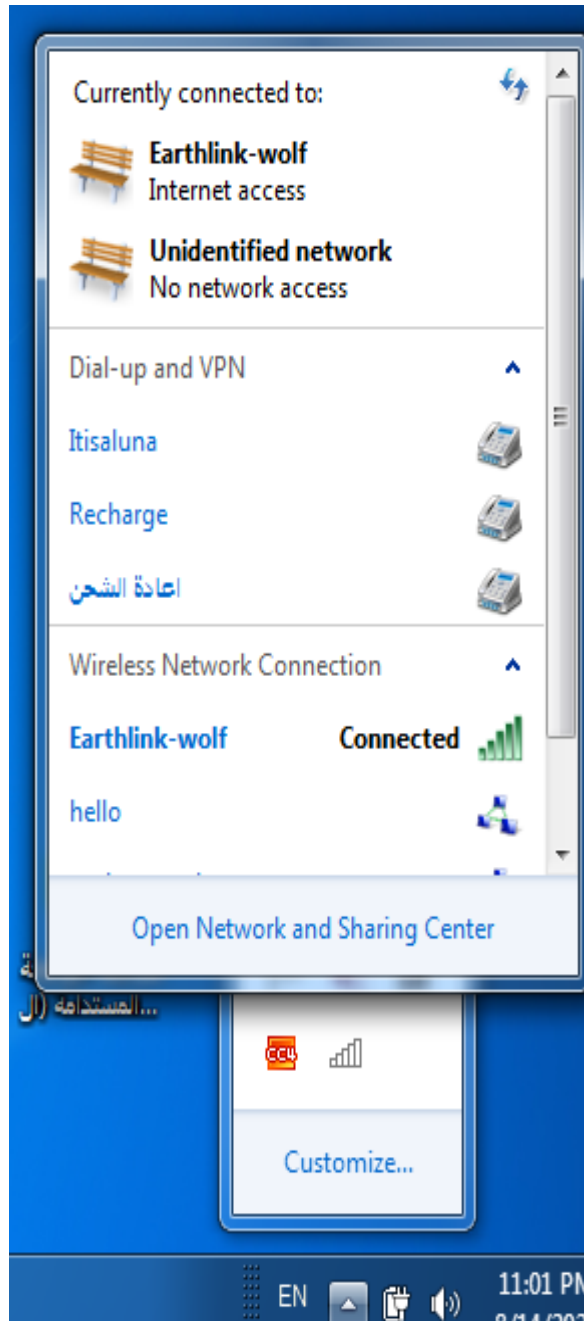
Currently connected to:

Earthlink-wolf
Internet access

Unidentified network
No network access

Dial-up and VPN

Itisaluna

Recharge

اعادة الشحن

Wireless Network Connection

Earthlink-wolf Connected

hello

Open Network and Sharing Center

...المستدامة (ال

CC4

Customize...

EN

11:01 PM
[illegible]